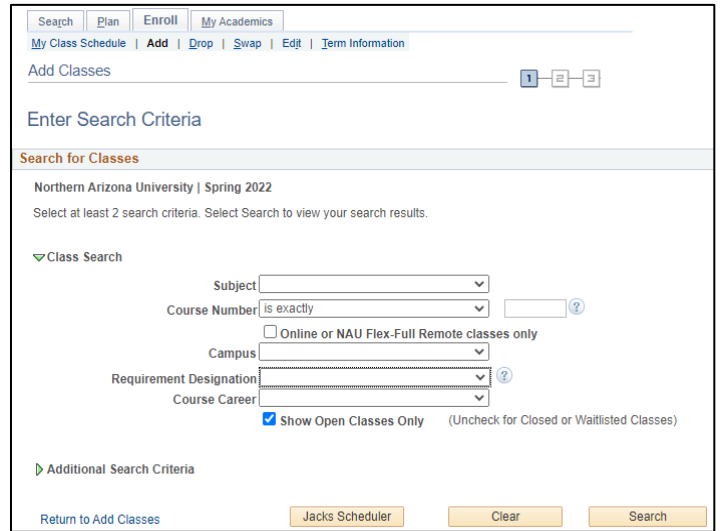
Search | Plan | Enroll | My Academics

My Class Schedule | Add | Drop | Swap | Edit | Term Information

Add Classes

1 2 3

Enter Search Criteria

Search for Classes

Northern Arizona University | Spring 2022

Select at least 2 search criteria. Select Search to view your search results.

Class Search

Subject

Course Number is exactly

Online or NAU Flex-Full Remote classes only

Campus

Requirement Designation

Course Career

Show Open Classes Only (Uncheck for Closed or Waitlisted Classes)

Additional Search Criteria

Return to Add Classes

Jacks Scheduler

Clear

Search